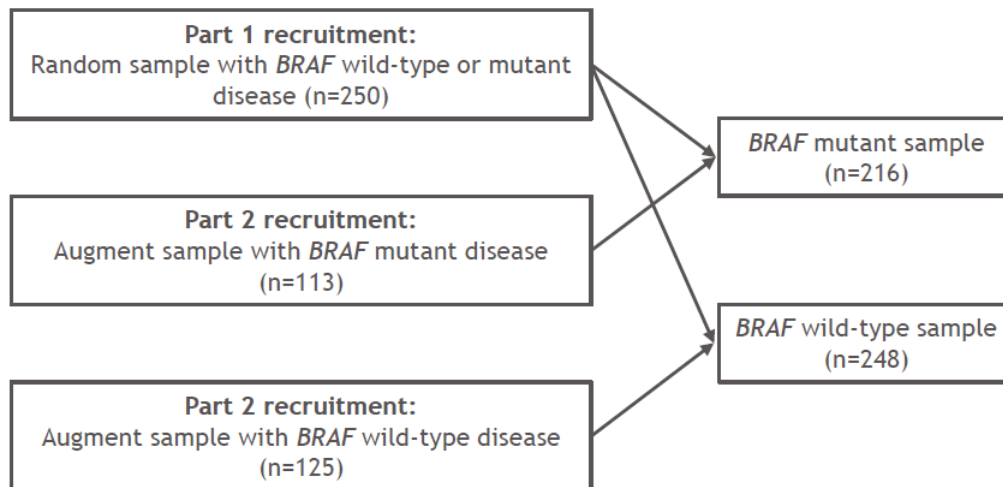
**Part 1 recruitment:**
Random sample with *BRAF* wild-type or mutant disease (n=250)

*BRAF* mutant sample (n=216)

**Part 2 recruitment:**
Augment sample with *BRAF* mutant disease (n=113)

*BRAF* wild-type sample (n=248)

**Part 2 recruitment:**
Augment sample with *BRAF* wild-type disease (n=125)